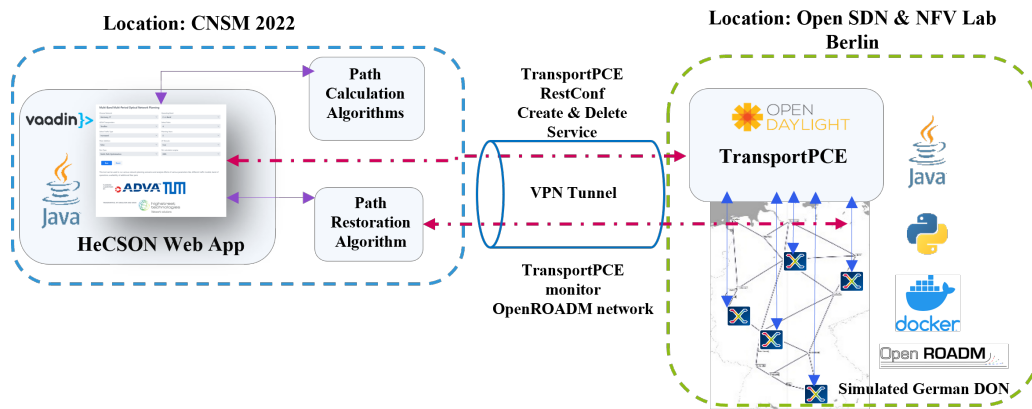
Location: CNSM 2022

vaadin}>

Java

ADVA TUM

HeCSON Web App

Path Calculation Algorithms

Path Restoration Algorithm

TransportPCE RestConf Create & Delete Service

VPN Tunnel

TransportPCE monitor OpenROADM network

Location: Open SDN & NFV Lab Berlin

OPEN DAYLIGHT

TransportPCE

Java

docker

Open ROADM

Simulated German DON